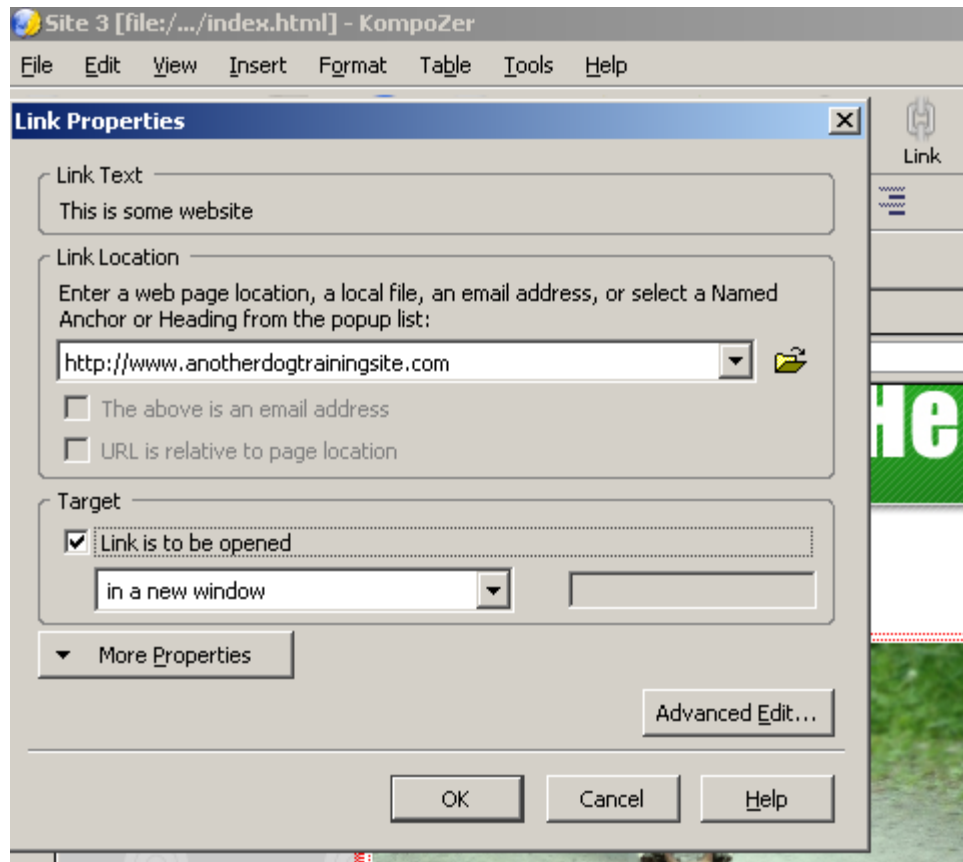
Site 3 [file:/.../index.html] - KompoZer

File Edit View Insert Format Table Tools Help

Link Properties

Link

Link Text

This is some website

Link Location

Enter a web page location, a local file, an email address, or select a Named Anchor or Heading from the popup list:

http://www.anotherdogtrainingsite.com

The above is an email address

URL is relative to page location

Target

Link is to be opened

in a new window

More Properties

Advanced Edit...

OK Cancel Help

He